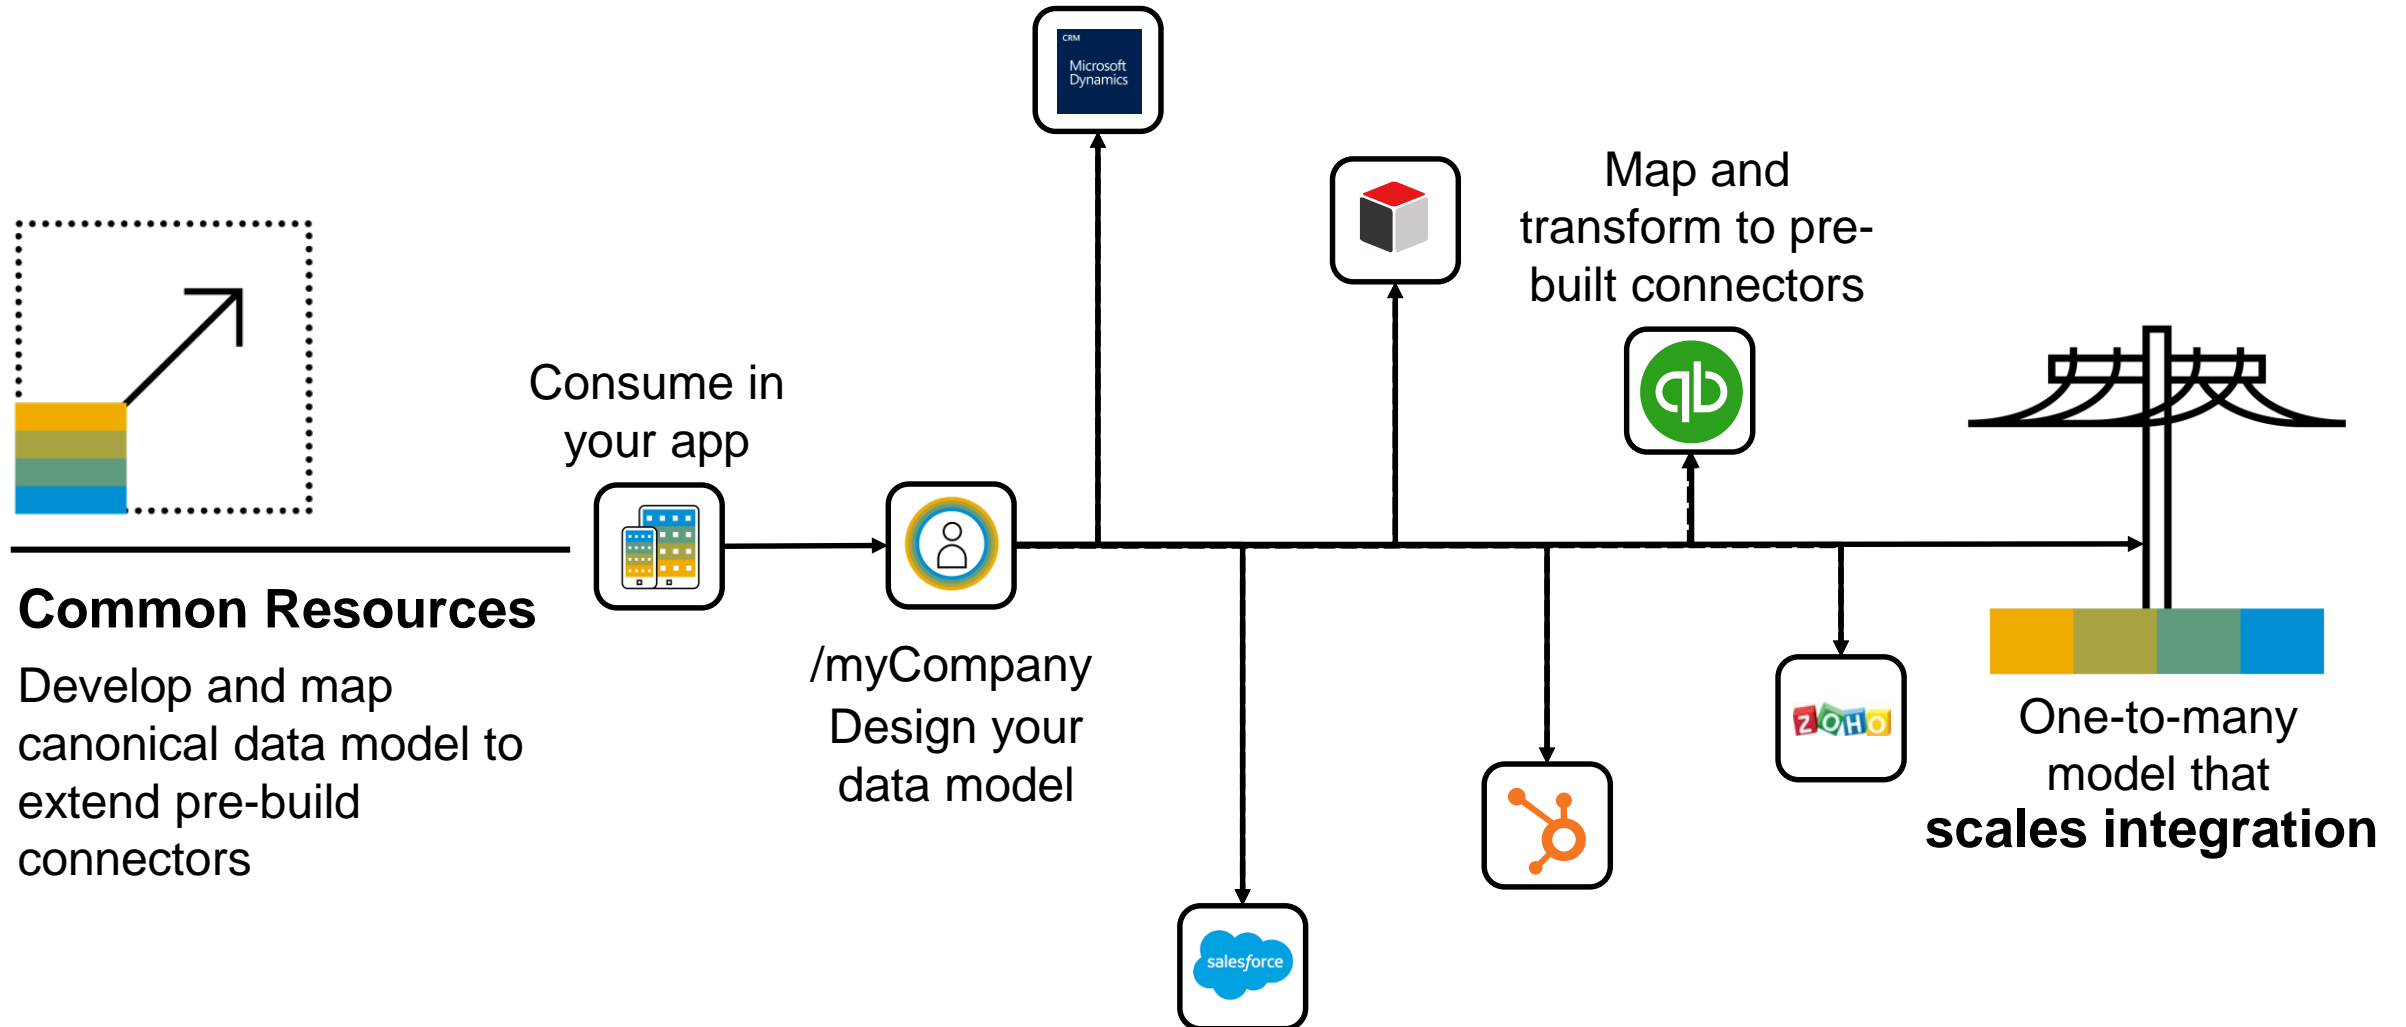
CRM
Microsoft Dynamics

Map and transform to pre-built connectors

Consume in your app

Common Resources

Develop and map canonical data model to extend pre-build connectors

/myCompany
Design your data model

ZOHO

One-to-many model that
**scales integration**

salesforce